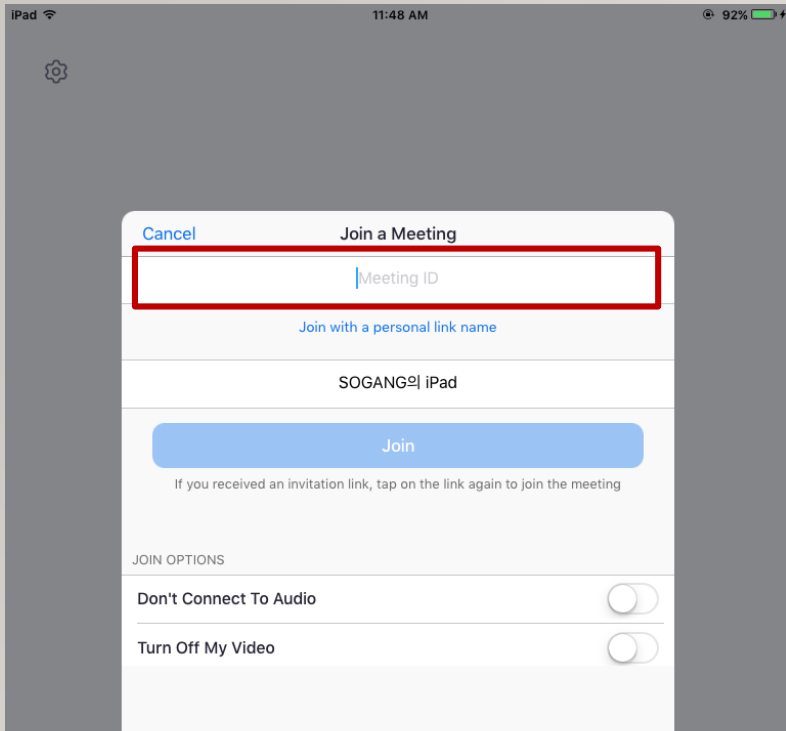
iPad 11:48 AM 92%

Cancel Join a Meeting

Meeting ID

Join with a personal link name

SOGANG의 iPad

Join

If you received an invitation link, tap on the link again to join the meeting

JOIN OPTIONS

Don't Connect To Audio

Turn Off My Video